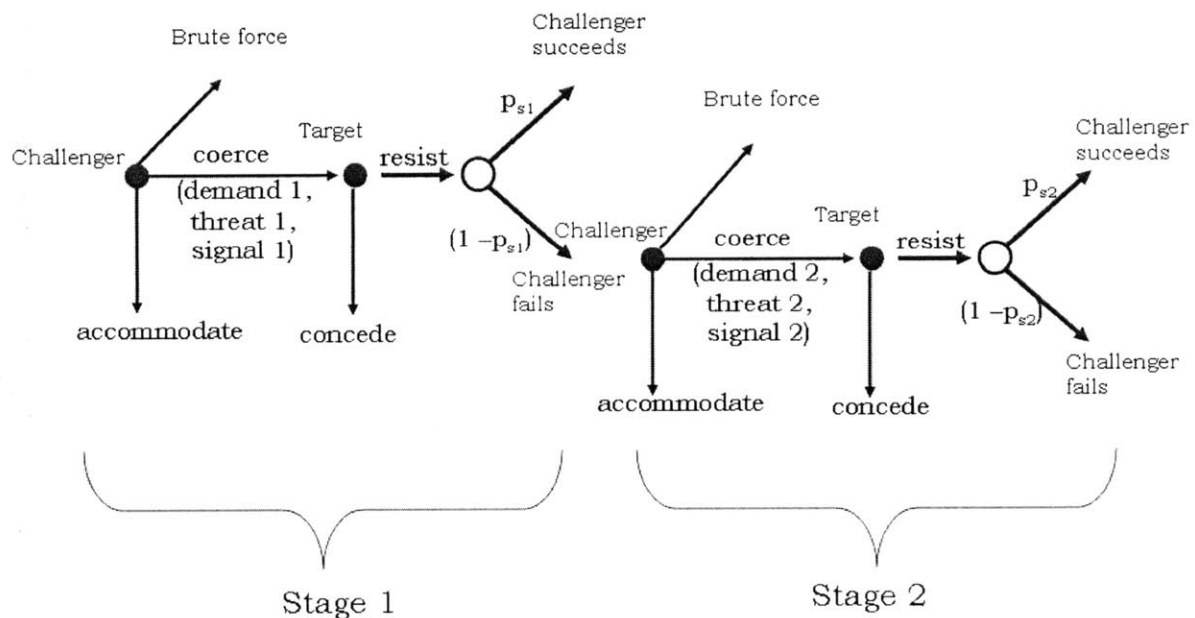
Brute force

Challenger

coerce (demand 1, threat 1, signal 1)

Target

resist

Challenger succeeds

$p_{s1}$

$(1-p_{s1})$

Challenger fails

accommodate

concede

Brute force

Challenger

coerce (demand 2, threat 2, signal 2)

Target

resist

Challenger succeeds

$p_{s2}$

$(1-p_{s2})$

Challenger fails

accommodate

concede

Stage 1

Stage 2